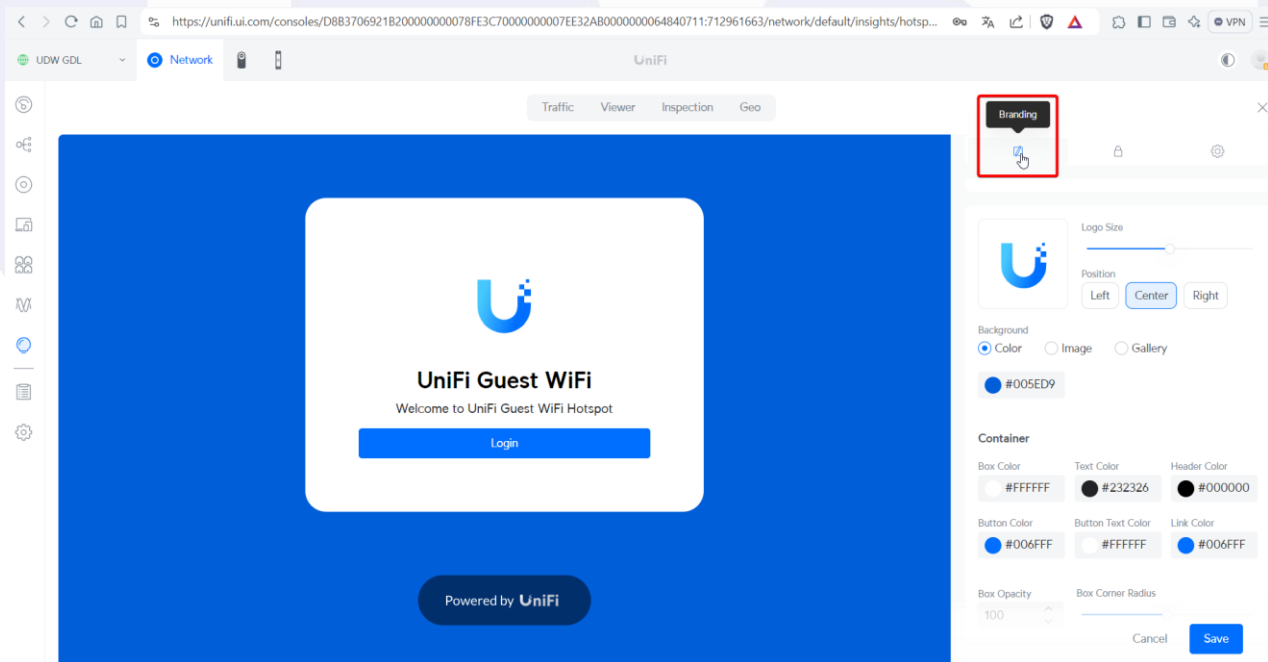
https://unifi.ui.com/consoles/D8B3706921B200000000078FE3C70000000007EE32AB0000000064840711:712961663/network/default/insights/hotsp...

VPN

UDW GDL

Network

UniFi

Traffic Viewer Inspection Geo

Branding

UniFi Guest WiFi

Welcome to UniFi Guest WiFi Hotspot

Login

Powered by UniFi

Logo Size

Position

Left Center Right

Background

Color Image Gallery

#005ED9

Container

| Box Color | Text Color | Header Color |
|---|---|---|
| #FFFFFF | #232326 | #000000 |

| Button Color | Button Text Color | Link Color |
|---|---|---|
| #006FFF | #FFFFFF | #006FFF |

Box Opacity

100

Box Corner Radius

Cancel

Save